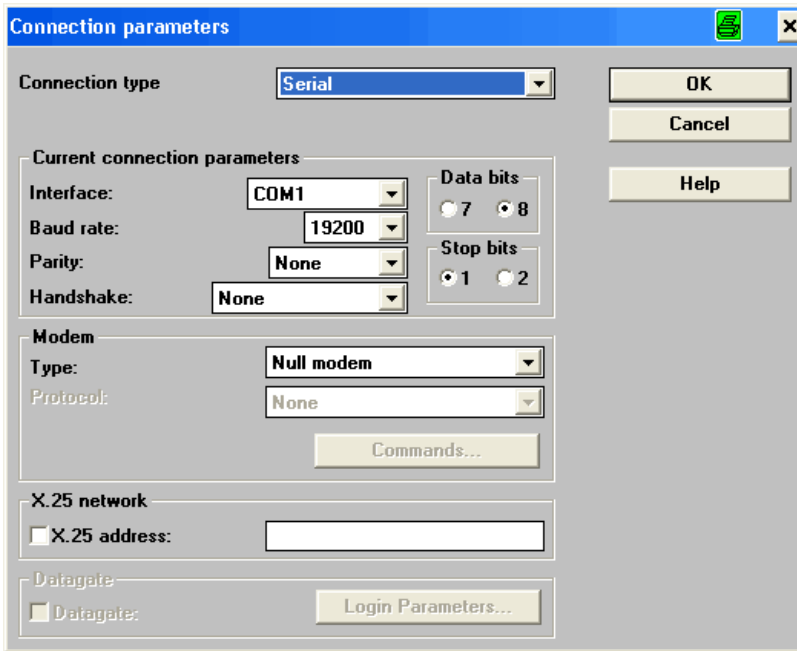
Connection parameters

Connection type
Serial

OK
Cancel
Help

Current connection parameters
Interface: COM1
Baud rate: 19200
Parity: None
Handshake: None

Data bits
7
8

Stop bits
1
2

Modem
Type: Null modem
Protocol: None
Commands...

X.25 network
X.25 address:

Datagate
Datagate:
Login Parameters...